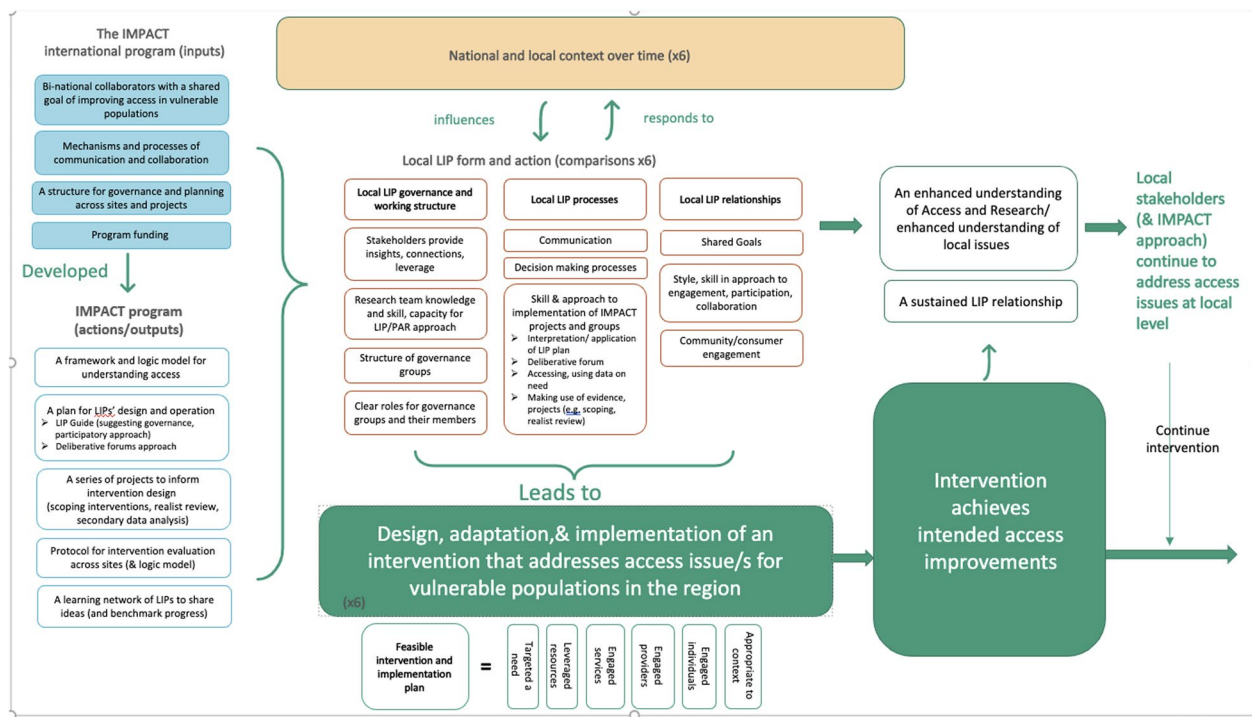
The IMPACT international program (inputs)

Bi-national collaborators with a shared goal of improving access in vulnerable populations

Mechanisms and processes of communication and collaboration

A structure for governance and planning across sites and projects

Program funding

Developed

IMPACT program (actions/outputs)

A framework and logic model for understanding access

A plan for LIPs' design and operation
➢ LIP Guide (suggesting governance, participatory approach)
➢ Deliberative forums approach

A series of projects to inform intervention design (scoping interventions, realist review, secondary data analysis)

Protocol for intervention evaluation across sites (& logic model)

A learning network of LIPs to share ideas (and benchmark progress)

National and local context over time (x6)

influences

responds to

Local LIP form and action (comparisons x6)

Local LIP governance and working structure

Stakeholders provide insights, connections, leverage

Research team knowledge and skill, capacity for LIP/PAR approach

Structure of governance groups

Clear roles for governance groups and their members

Local LIP processes

Communication

Decision making processes

Skill & approach to implementation of IMPACT projects and groups
➢ Interpretation/ application of LIP plan
➢ Deliberative forum
➢ Accessing, using data on need
➢ Making use of evidence, projects (e.g. scoping, realist review)

Local LIP relationships

Shared Goals

Style, skill in approach to engagement, participation, collaboration

Community/consumer engagement

An enhanced understanding of Access and Research/ enhanced understanding of local issues

A sustained LIP relationship

Local stakeholders (& IMPACT approach) continue to address access issues at local level

Continue intervention

Leads to

Design, adaptation,& implementation of an intervention that addresses access issue/s for vulnerable populations in the region

(x6)

Intervention achieves intended access improvements

Feasible intervention and implementation plan

=

Targeted a need

Leveraged resources

Engaged services

Engaged providers

Engaged individuals

Appropriate to context